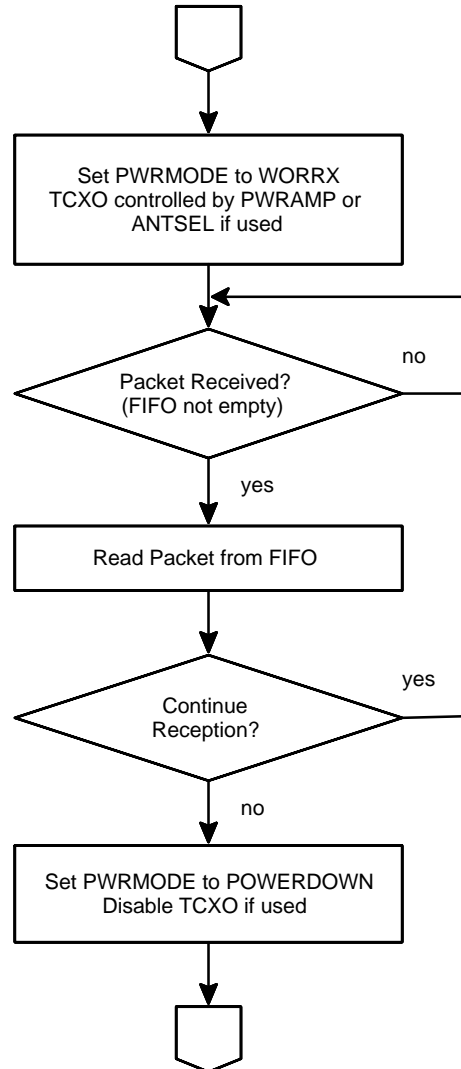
Set PWRMODE to WORRX TCXO controlled by PWRAMP or ANTSEL if used

no

Packet Received? (FIFO not empty)

yes

Read Packet from FIFO

yes

Continue Reception?

no

Set PWRMODE to POWERDOWN Disable TCXO if used